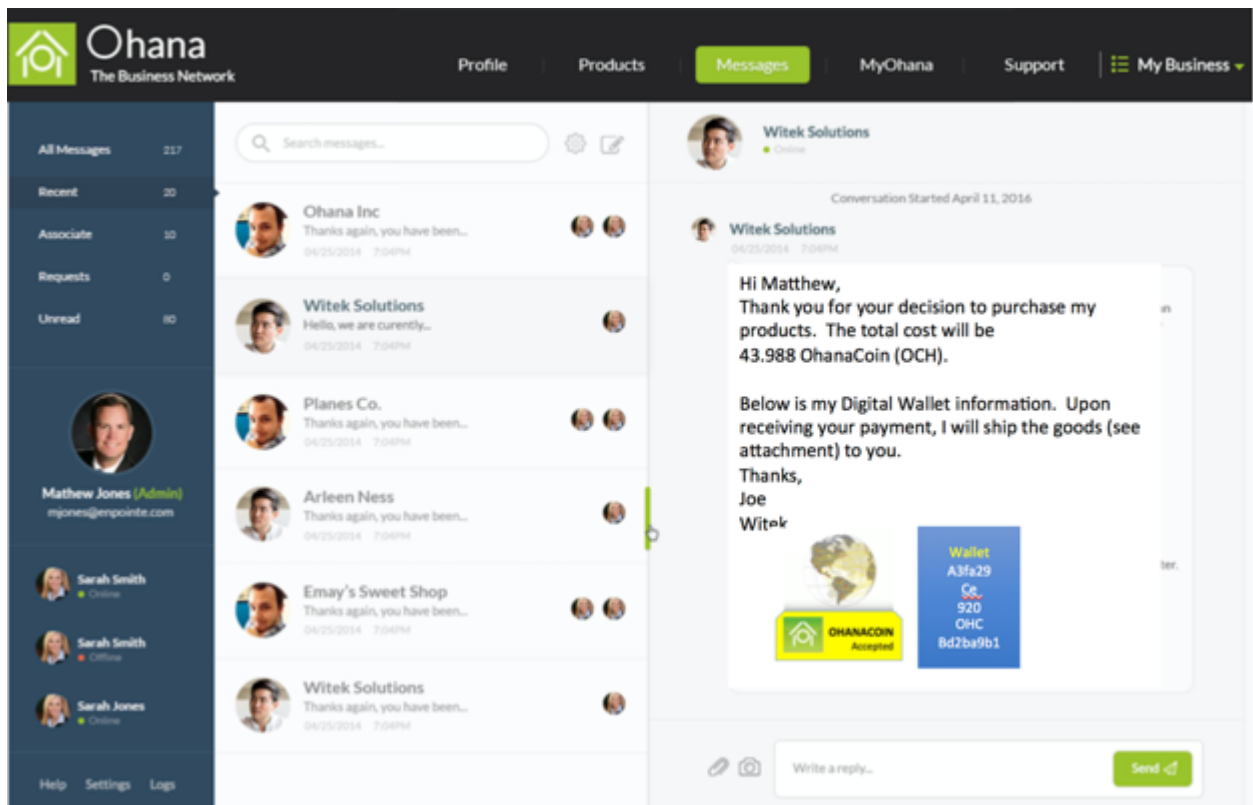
Ohana
The Business Network

Profile Products Messages MyOhana Support My Business

All Messages 217
Recent 20
Associate 10
Requests 0
Unread 80

Mathew Jones (Admin)
mjones@enpointe.com

Sarah Smith
Online
Sarah Smith
Offline
Sarah Jones
Online

Help Settings Logs

Search messages...

Ohana Inc
Thanks again, you have been...
04/25/2014 7:04PM

Witek Solutions
Hello, we are currently...
04/25/2014 7:04PM

Planes Co.
Thanks again, you have been...
04/25/2014 7:04PM

Arleen Ness
Thanks again, you have been...
04/25/2014 7:04PM

Emay's Sweet Shop
Thanks again, you have been...
04/25/2014 7:04PM

Witek Solutions
Thanks again, you have been...
04/25/2014 7:04PM

Witek Solutions
Online

Conversation Started April 11, 2016

Witek Solutions
04/25/2014 7:04PM

Hi Matthew,
Thank you for your decision to purchase my products. The total cost will be 43.988 OhanaCoin (OCH).

Below is my Digital Wallet information. Upon receiving your payment, I will ship the goods (see attachment) to you.
Thanks,
Joe
Witek

on

ter.

OHANACOIN
Accepted

Wallet
A3fa29
Ce
920
OHC
Bd2ba9b1

Write a reply...

Send